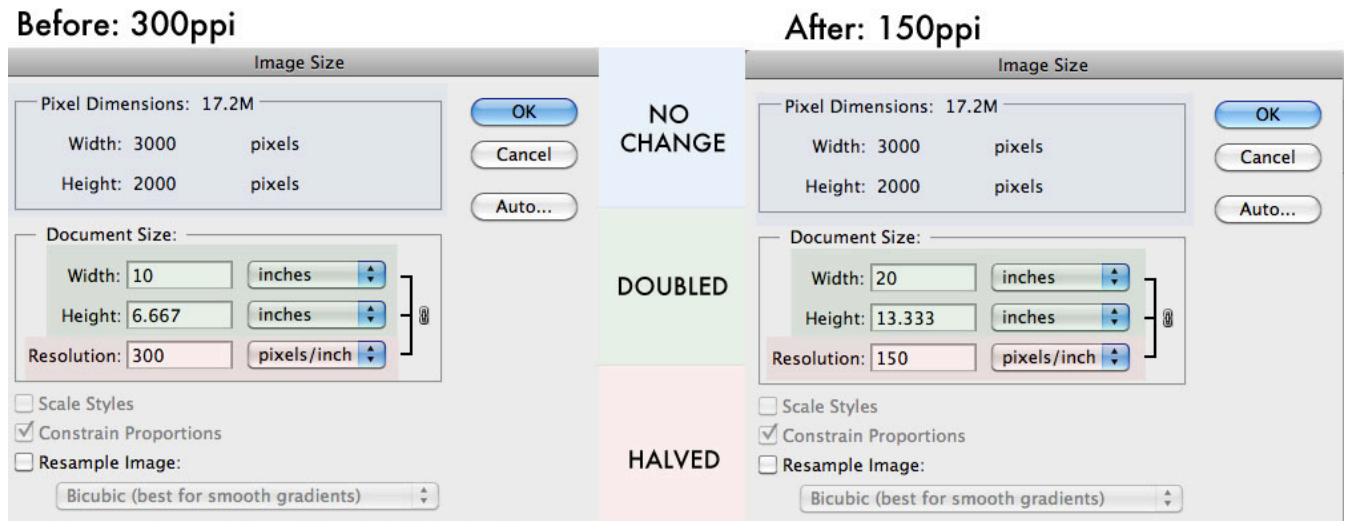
Before: 300ppi

Image Size

Pixel Dimensions: 17.2M
Width: 3000 pixels
Height: 2000 pixels

OK
Cancel
Auto...

Document Size:
Width: 10 inches
Height: 6.667 inches
Resolution: 300 pixels/inch

Scale Styles
Constrain Proportions
Resample Image:
Bicubic (best for smooth gradients)

NO CHANGE

DOUBLED

HALVED

After: 150ppi

Image Size

Pixel Dimensions: 17.2M
Width: 3000 pixels
Height: 2000 pixels

OK
Cancel
Auto...

Document Size:
Width: 20 inches
Height: 13.333 inches
Resolution: 150 pixels/inch

Scale Styles
Constrain Proportions
Resample Image:
Bicubic (best for smooth gradients)